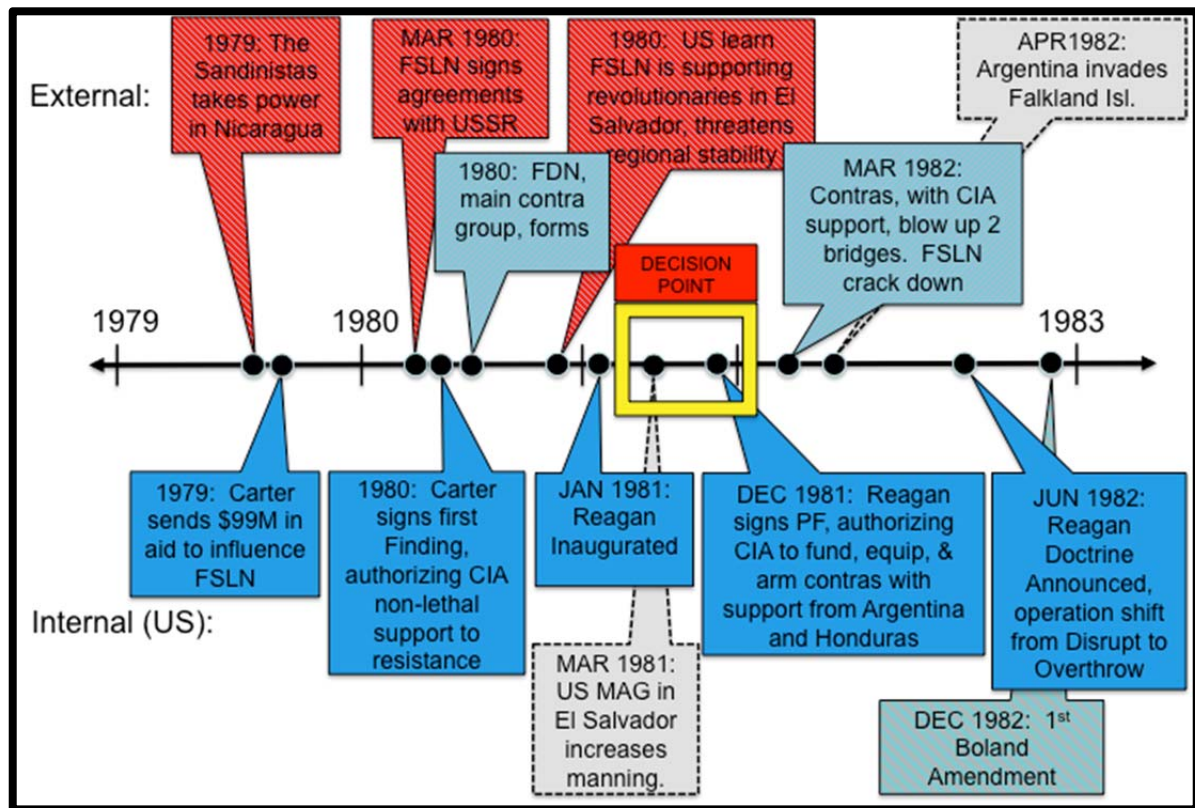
External:

1979: The Sandinistas takes power in Nicaragua

MAR 1980: FSLN signs agreements with USSR

1980: US learn FSLN is supporting revolutionaries in El Salvador, threatens regional stability

APR1982: Argentina invades Falkland Isl.

1980: FDN, main contra group, forms

MAR 1982: Contras, with CIA support, blow up 2 bridges. FSLN crack down

DECISION POINT

1979

1980

1983

Internal (US):

1979: Carter sends $99M in aid to influence FSLN

1980: Carter signs first Finding, authorizing CIA non-lethal support to resistance

JAN 1981: Reagan Inaugurated

DEC 1981: Reagan signs PF, authorizing CIA to fund, equip, & arm contras with support from Argentina and Honduras

JUN 1982: Reagan Doctrine Announced, operation shift from Disrupt to Overthrow

MAR 1981: US MAG in El Salvador increases manning.

DEC 1982: 1$^{st}$ Boland Amendment